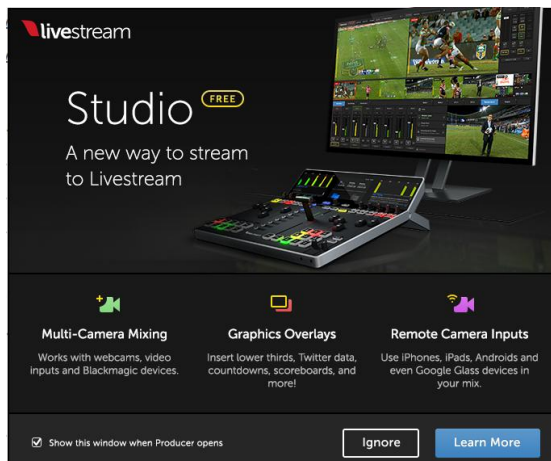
livestream

Studio FREE

A new way to stream to Livestream

Multi-Camera Mixing

Works with webcams, video inputs and Blackmagic devices.

Graphics Overlays

Insert lower thirds, Twitter data, countdowns, scoreboards, and more!

Remote Camera Inputs

Use iPhones, iPads, Androids and even Google Glass devices in your mix.

Show this window when Producer opens

Ignore

Learn More